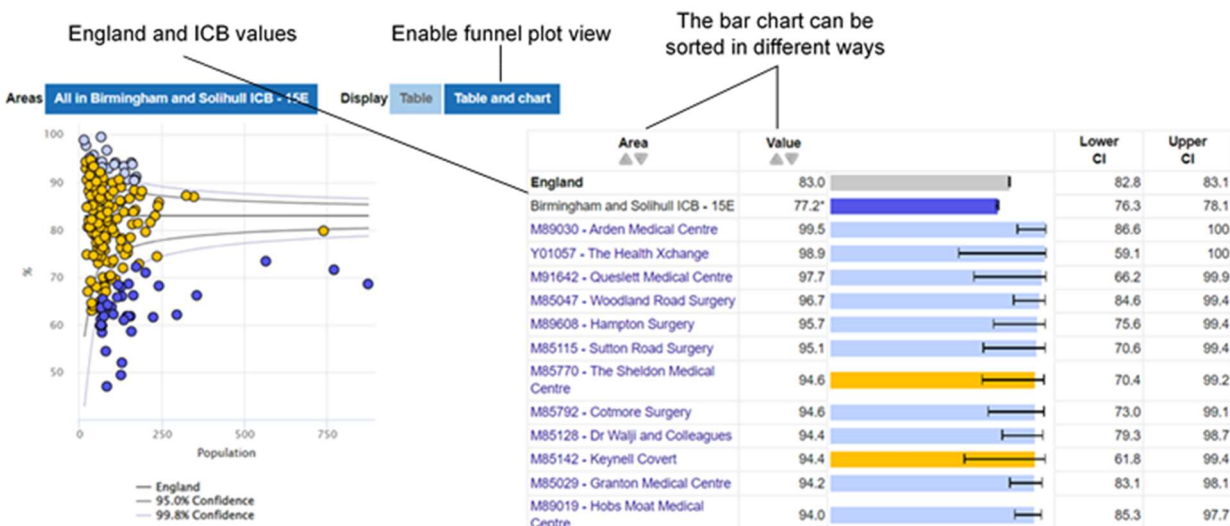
England and ICB values

Enable funnel plot view

The bar chart can be sorted in different ways

Areas All in Birmingham and Solihull ICB - 15E

Display Table Table and chart

100
90
80
70
60
50
%
0 250 500 750
Population

England
95.0% Confidence
99.8% Confidence

| Area | Value | | Lower CI | Upper CI |
|---|---|---|---|---|
| England | 83.0 | | 82.8 | 83.1 |
| Birmingham and Solihull ICB - 15E | 77.2* | | 76.3 | 78.1 |
| M89030 - Arden Medical Centre | 99.5 | | 86.6 | 100 |
| Y01057 - The Health Xchange | 98.9 | | 59.1 | 100 |
| M91642 - Queslett Medical Centre | 97.7 | | 66.2 | 99.9 |
| M85047 - Woodland Road Surgery | 96.7 | | 84.6 | 99.4 |
| M89608 - Hampton Surgery | 95.7 | | 75.6 | 99.4 |
| M85115 - Sutton Road Surgery | 95.1 | | 70.6 | 99.4 |
| M85770 - The Sheldon Medical Centre | 94.6 | | 70.4 | 99.2 |
| M85792 - Cotmore Surgery | 94.6 | | 73.0 | 99.1 |
| M85128 - Dr Walji and Colleagues | 94.4 | | 79.3 | 98.7 |
| M85142 - Keynell Covert | 94.4 | | 61.8 | 99.4 |
| M85029 - Granton Medical Centre | 94.2 | | 83.1 | 98.1 |
| M89019 - Hobs Moat Medical Centre | 94.0 | | 85.3 | 97.7 |